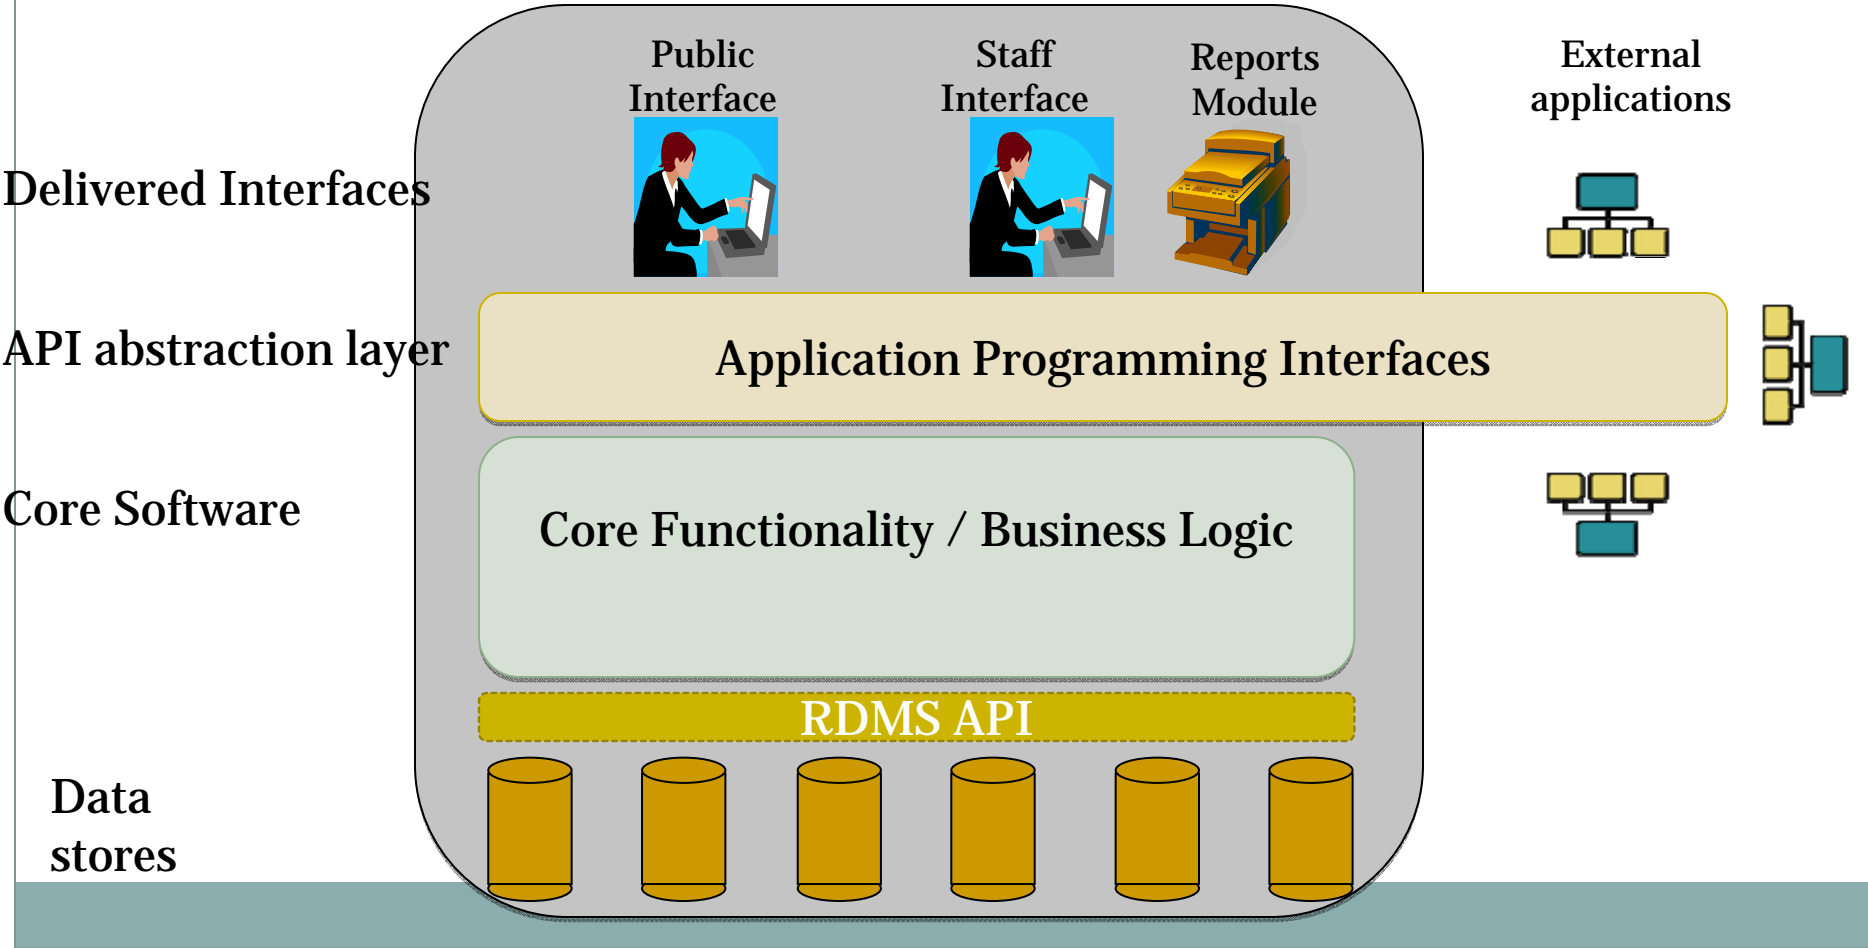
Public Interface

Staff Interface

Reports Module

External applications

Delivered Interfaces

API abstraction layer

Application Programming Interfaces

Core Software

Core Functionality / Business Logic

RDMS API

Data stores